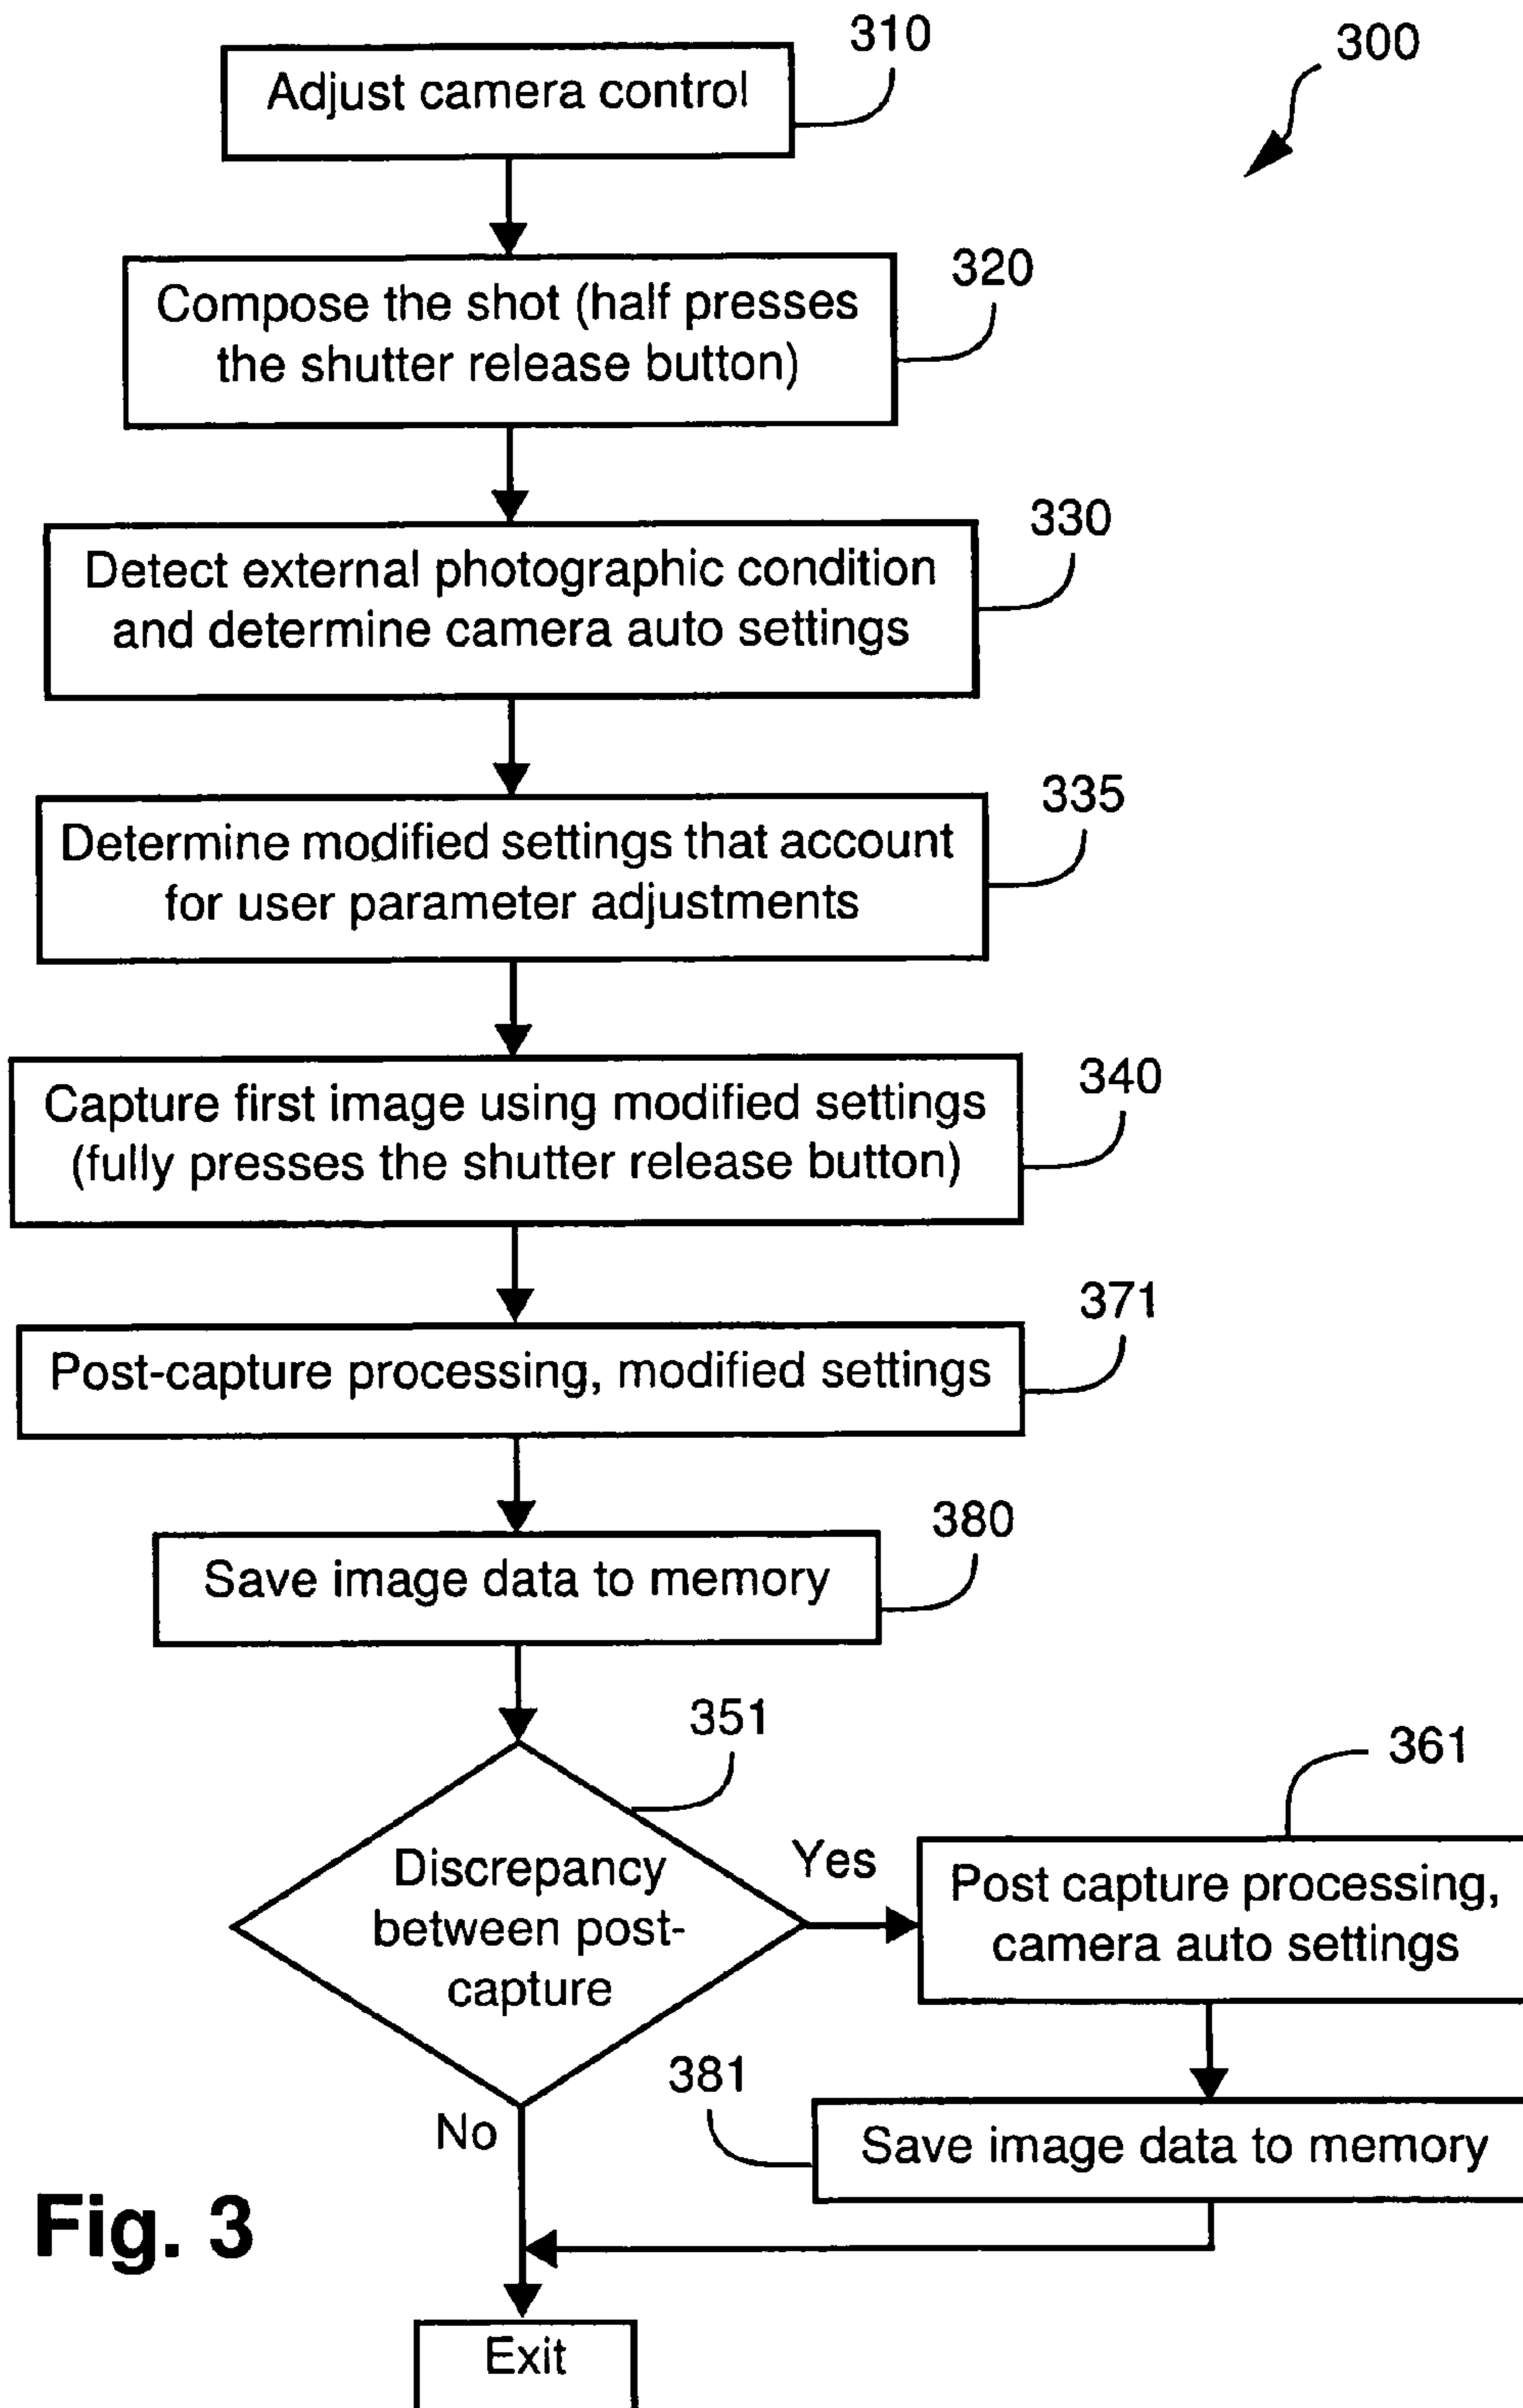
310

300

Adjust camera control

320

Compose the shot (half presses the shutter release button)

330

Detect external photographic condition and determine camera auto settings

335

Determine modified settings that account for user parameter adjustments

340

Capture first image using modified settings (fully presses the shutter release button)

371

Post-capture processing, modified settings

380

Save image data to memory

351

Discrepancy between post-capture

Yes

361

Post capture processing, camera auto settings

381

Save image data to memory

No

Fig. 3

Exit